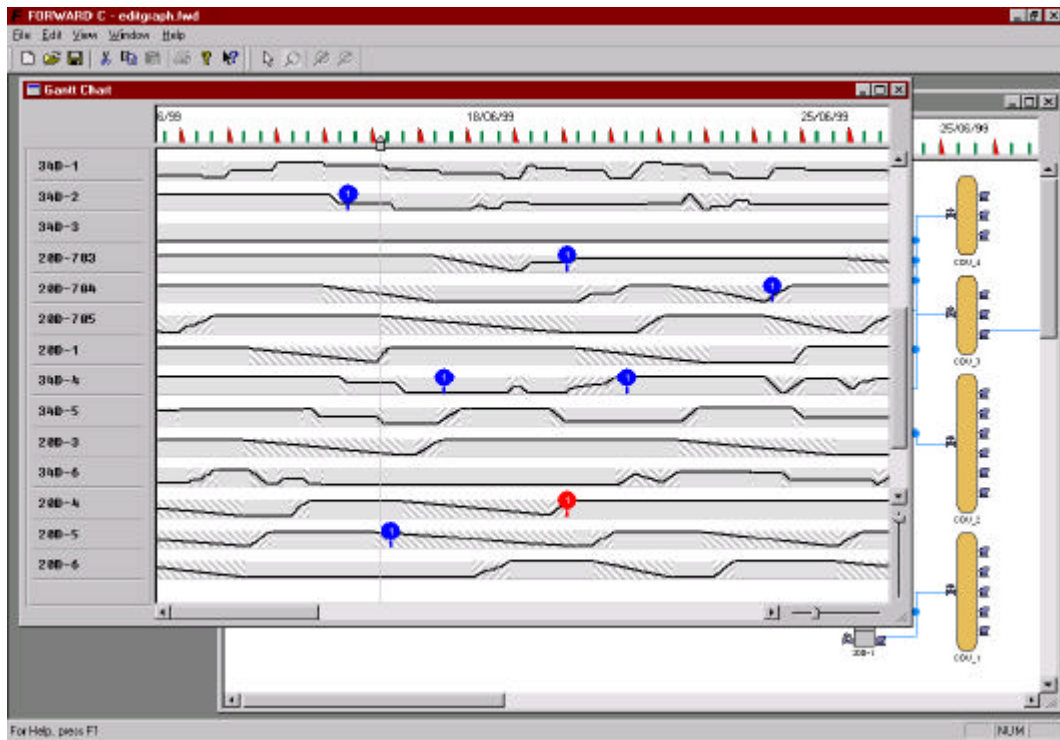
FORWARD C - editgraph.fwd

File Edit View Window Help

Gantt Chart

6/99

18/06/99

25/06/99

25/06/99

34D-1

34D-2

34D-3

20D-703

20D-704

20D-705

20D-1

34D-4

34D-5

20D-3

34D-6

20D-4

20D-5

20D-6

1

1

1

1

1

1

1

CDU_4

CDU_3

CDU_2

CDU_1

30B-1

For Help, press F1

NUM